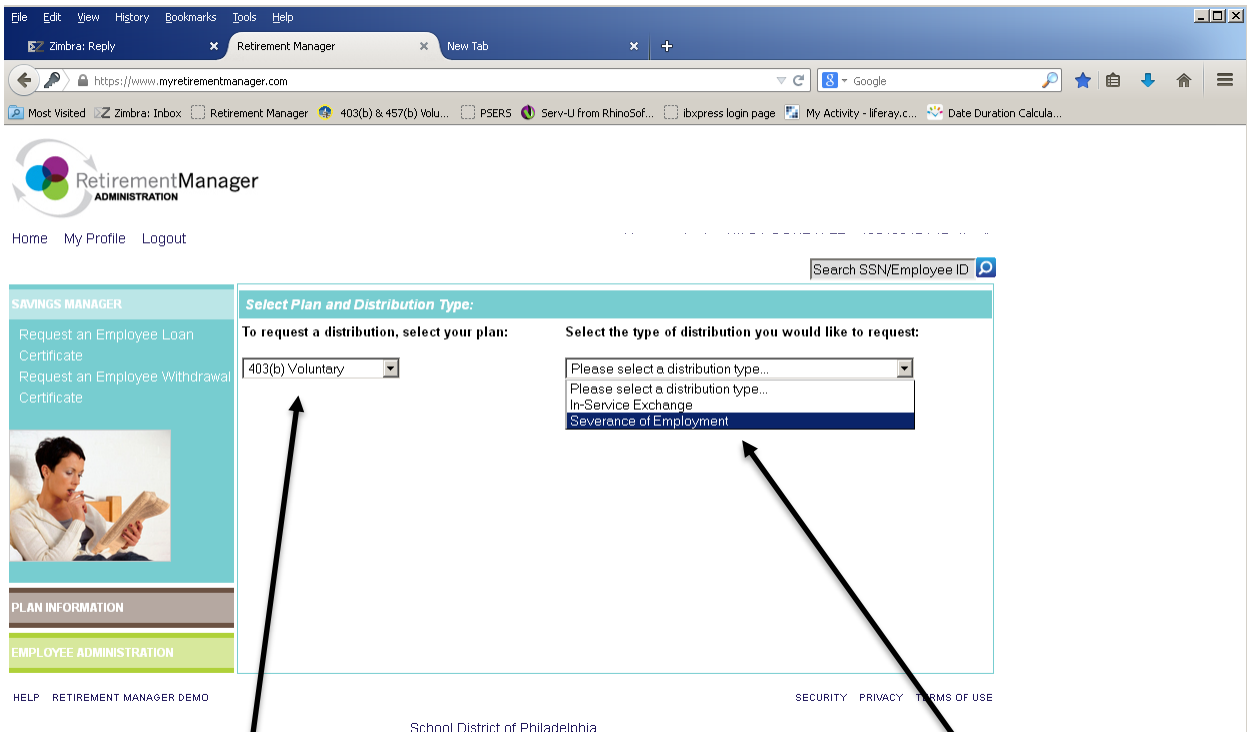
File Edit View History Bookmarks Tools Help

Zimbra: Reply
Retirement Manager
New Tab

https://www.myretirementmanager.com

Google

Most Visited Zimbra: Inbox Retirement Manager 403(b) & 457(b) Volu... PSERS Serv-U from RhinoSof... ibxpress login page My Activity - liferay.c... Date Duration Calcula...

RetirementManager ADMINISTRATION

Home My Profile Logout

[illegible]

Search SSN/Employee ID

SAVINGS MANAGER
Request an Employee Loan Certificate
Request an Employee Withdrawal Certificate

PLAN INFORMATION

EMPLOYEE ADMINISTRATION

Select Plan and Distribution Type:

To request a distribution, select your plan:
403(b) Voluntary

Select the type of distribution you would like to request:
Please select a distribution type...
Please select a distribution type...
In-Service Exchange
Severance of Employment

HELP RETIREMENT MANAGER DEMO

SECURITY PRIVACY TERMS OF USE

School District of Philadelphia